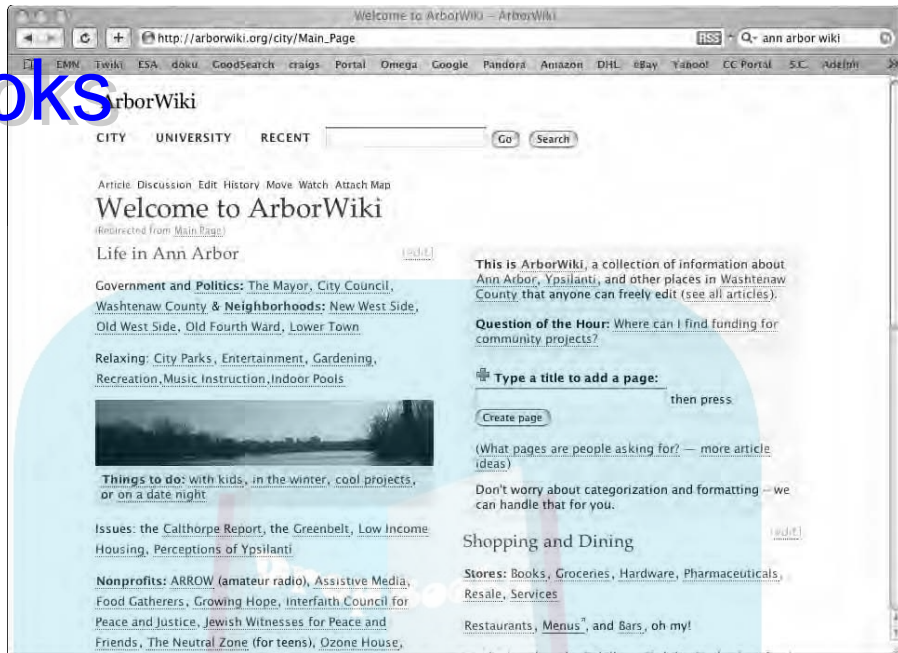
Welcome to ArborWiki – ArborWiki

http://arborwiki.org/city/Main_Page

RSS

Q- ann arbor wiki

EMN Twiki ESA doku GoodSearch craigs Portal Omega Google Pandora Amazon DHL eBay Yahoo! CC Portal S.C. Adelphi

oks

ArborWiki

CITY UNIVERSITY RECENT

Go Search

Article Discussion Edit History Move Watch Attach Map

Welcome to ArborWiki

(Redirected from Main Page)

Life in Ann Arbor

[edit]

Government and Politics: The Mayor, City Council, Washtenaw County & Neighborhoods: New West Side, Old West Side, Old Fourth Ward, Lower Town

Relaxing: City Parks, Entertainment, Gardening, Recreation, Music Instruction, Indoor Pools

Things to do: with kids, in the winter, cool projects, or on a date night

Issues: the Calthorpe Report, the Greenbelt, Low Income Housing, Perceptions of Ypsilanti

Nonprofits: ARROW (amateur radio), Assistive Media, Food Gatherers, Growing Hope, Interfaith Council for Peace and Justice, Jewish Witnesses for Peace and Friends, The Neutral Zone (for teens), Ozone House,

This is ArborWiki, a collection of information about Ann Arbor, Ypsilanti, and other places in Washtenaw County that anyone can freely edit (see all articles).

Question of the Hour: Where can I find funding for community projects?

Type a title to add a page:

then press

Create page

(What pages are people asking for? — more article ideas)

Don't worry about categorization and formatting — we can handle that for you.

Shopping and Dining

[edit]

Stores: Books, Groceries, Hardware, Pharmaceuticals, Resale, Services

Restaurants, Menus, and Bars, oh my!